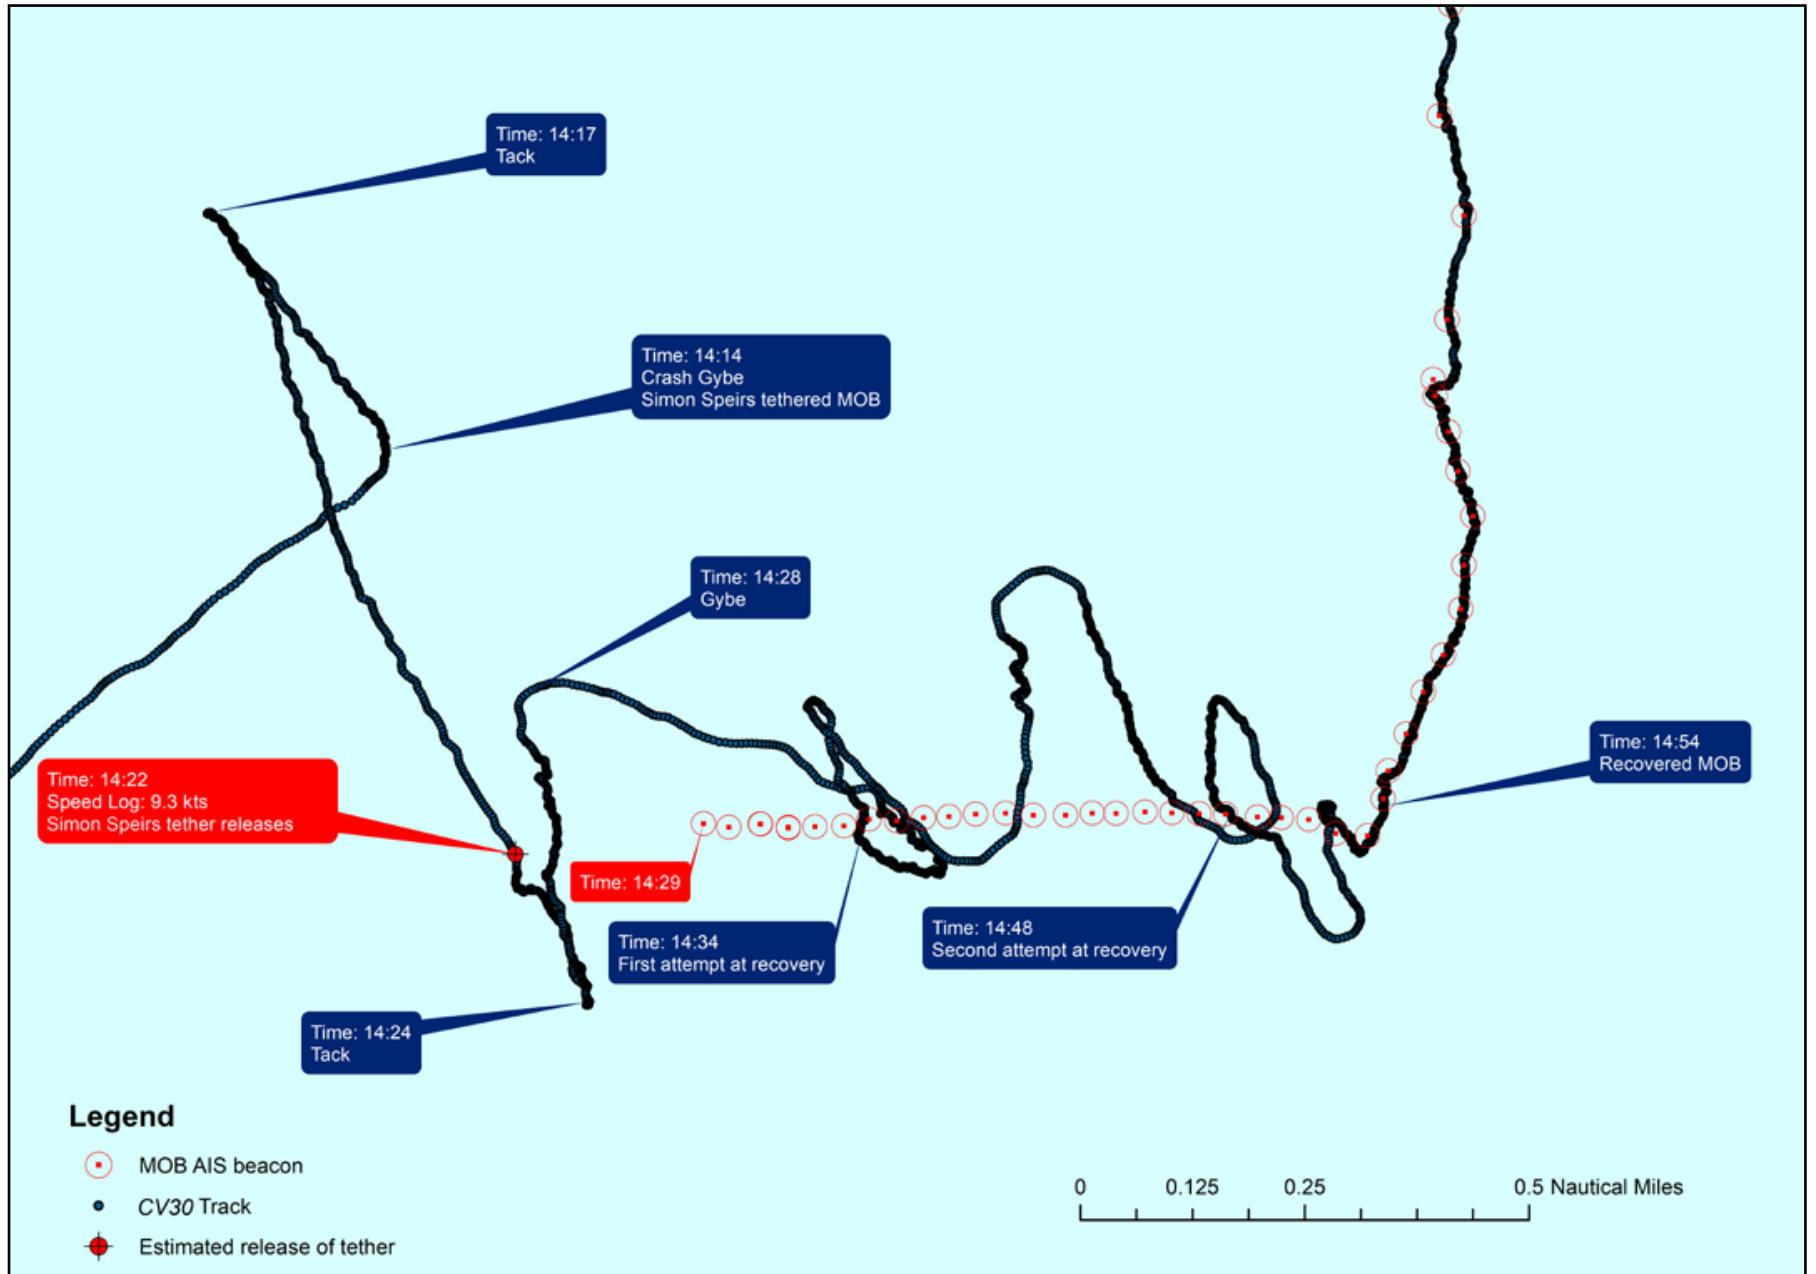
Time: 14:17
Tack

Time: 14:14
Crash Gybe
Simon Speirs tethered MOB

Time: 14:28
Gybe

Time: 14:22
Speed Log: 9.3 kts
Simon Speirs tether releases

Time: 14:29

Time: 14:34
First attempt at recovery

Time: 14:48
Second attempt at recovery

Time: 14:54
Recovered MOB

Time: 14:24
Tack

Legend
MOB AIS beacon
CV30 Track
Estimated release of tether

0 0.125 0.25 0.5 Nautical Miles